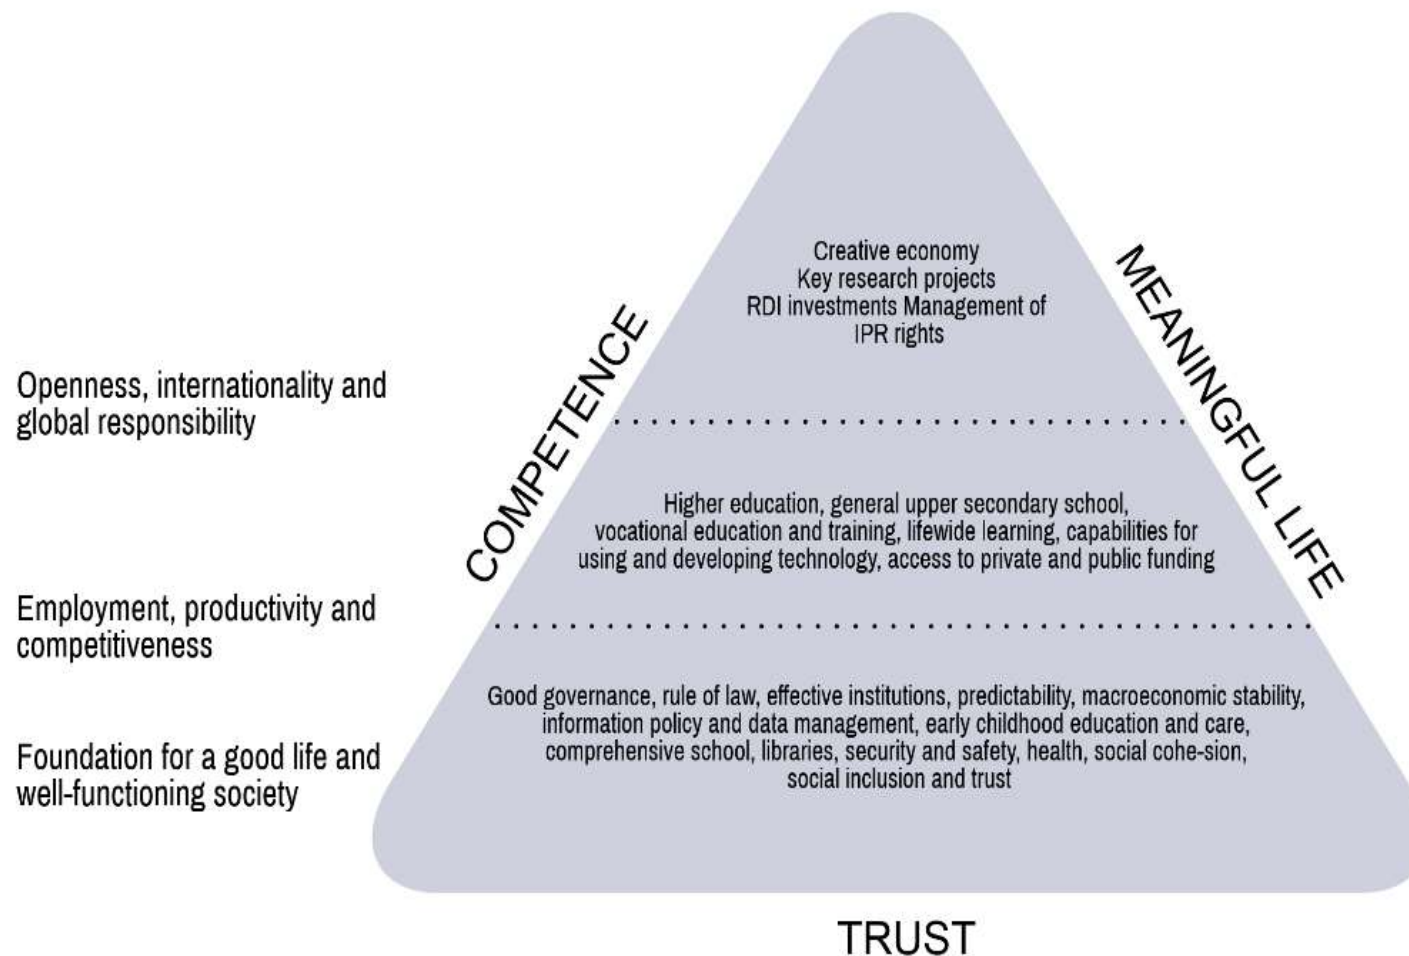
Openness, internationality and global responsibility

Employment, productivity and competitiveness

Foundation for a good life and well-functioning society

COMPETENCE

MEANINGFUL LIFE

Creative economy
Key research projects
RDI investments Management of IPR rights

Higher education, general upper secondary school, vocational education and training, lifewide learning, capabilities for using and developing technology, access to private and public funding

Good governance, rule of law, effective institutions, predictability, macroeconomic stability, information policy and data management, early childhood education and care, comprehensive school, libraries, security and safety, health, social cohe-sion, social inclusion and trust

TRUST